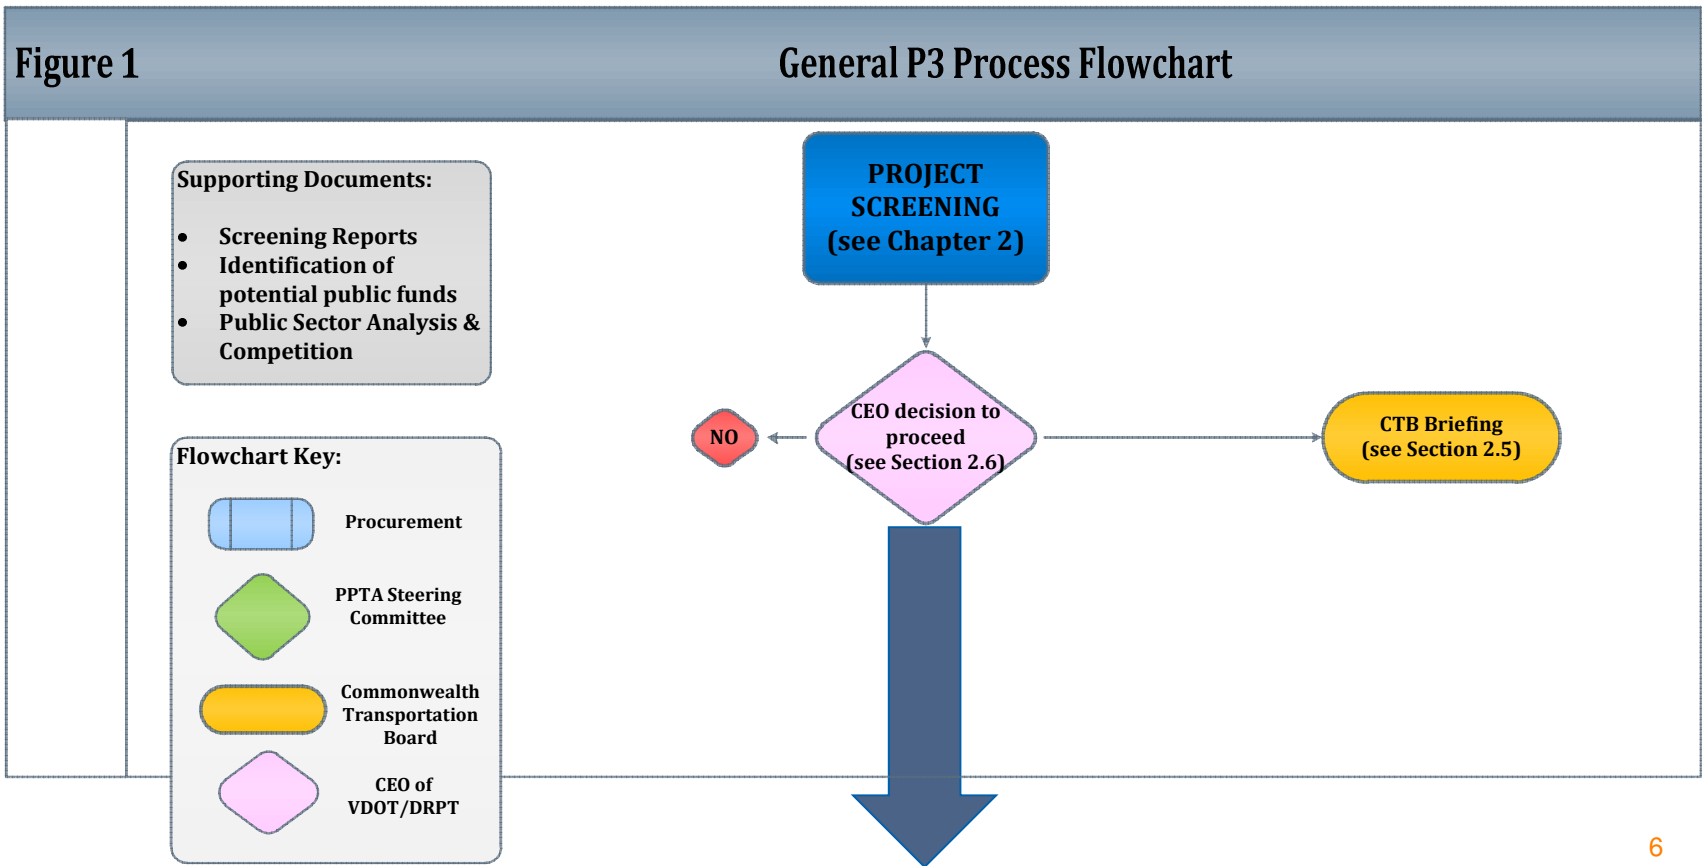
Figure 1

General P3 Process Flowchart

Supporting Documents:

- Screening Reports
- Identification of potential public funds
- Public Sector Analysis & Competition

Flowchart Key:

Procurement

PPTA Steering Committee

Commonwealth Transportation Board

CEO of VDOT/DRPT

PROJECT SCREENING (see Chapter 2)

NO

CEO decision to proceed (see Section 2.6)

CTB Briefing (see Section 2.5)

6